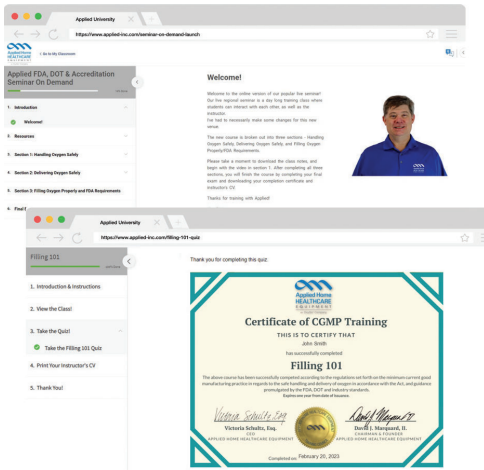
Applied University

https://www.applied-inc.com/seminar-on-demand-launch

Applied Home HEALTHCARE

< Go to My Classroom

Applied FDA, DOT & Accreditation Seminar On Demand

1. Introduction

Welcome!

2. Resources

3. Section 1: Handling Oxygen Safely

4. Section 2: Delivering Oxygen Safely

5. Section 3: Filling Oxygen Properly and FDA Requirements

6. Final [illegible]

Welcome!

Welcome to the online version of our popular live seminar! Our live regional seminar is a day long training class where students can interact with each other, as well as the instructor.
I've had to necessarily make some changes for this new venue.

The new course is broken out into three sections - Handling Oxygen Safely, Delivering Oxygen Safely, and Filling Oxygen Properly/FDA Requirements.

Please take a moment to download the class notes, and begin with the video in section 1. After completing all three sections, you will finish the course by completing your final exam and downloading your completion certificate and Instructors CV.

Thanks for training with Applied!

Applied University

https://www.applied-inc.com/filling-101-quiz

Filling 101

1. Introduction & Instructions

2. View the Class!

3. Take the Quiz!

Take the Filling 101 Quiz

4. Print Your Instructor's CV

5. Thank You!

Thank you for completing this quiz.

Applied Home HEALTHCARE EQUIPMENT

Certificate of CGMP Training

THIS IS TO CERTIFY THAT

John Smith

has successfully completed

Filling 101

The above course has been successfully completed according to the regulations set forth on the minimum current good manufacturing practice in regards to the safe handling and delivery of oxygen in accordance with the Act, and guidance promulgated by the FDA, DOT and industry standards.
Expires one year from date of issuance.

Victoria Schultz, Esq.
CEO
APPLIED HOME HEALTHCARE EQUIPMENT

David J. Marquard, II.
CHAIRMAN & FOUNDER
APPLIED HOME HEALTHCARE EQUIPMENT

Completed on February 20, 2023